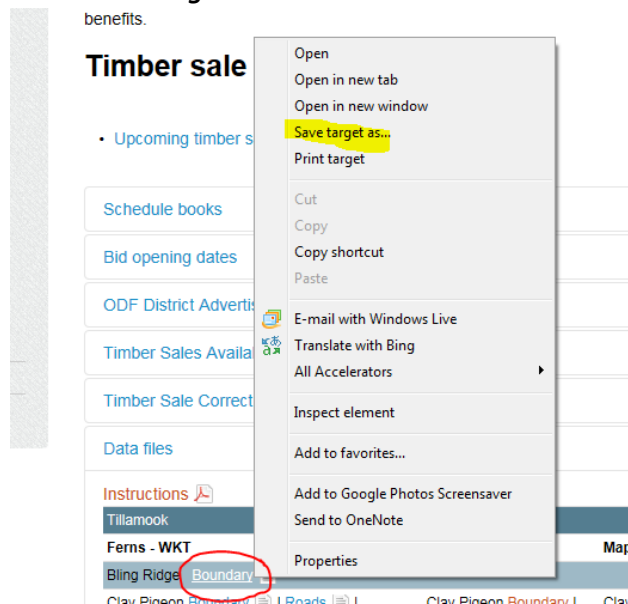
benefits.

Timber sale

• Upcoming timber s

Schedule books

Bid opening dates

ODF District Advertis

Timber Sales Availa

Timber Sale Correct

Data files

Instructions

Tillamook

Ferns - WKT

Bling Ridge Boundary

Clay Pigeon Boundary | Roads | Clay Pigeon Boundary | Clay

Map

Open
Open in new tab
Open in new window
Save target as...
Print target

Cut
Copy
Copy shortcut
Paste

E-mail with Windows Live
Translate with Bing
All Accelerators

Inspect element

Add to favorites...

Add to Google Photos Screensaver
Send to OneNote

Properties